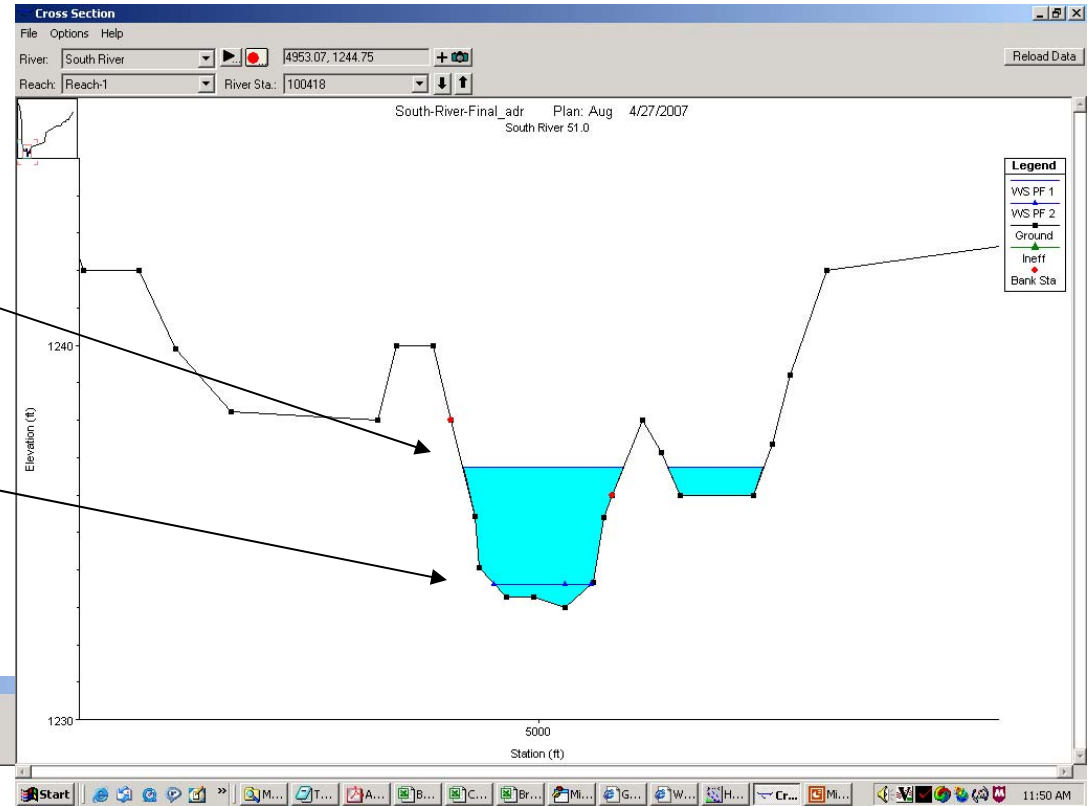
Cross Section

File Options Help

River: South River

4953.07, 1244.75

Reload Data

Reach: Reach-1

River Sta.: 100418

South-River-Final_adr Plan: Aug 4/27/2007

South River 51.0

Legend

WS PF 1

WS PF 2

Ground

Ineff

Bank Sta

1240

1230

Elevation (ft)

5000

Station (ft)

Start

M...

T...

A...

B...

C...

Br...

Mi...

G...

W...

H...

Cr...

Mi...

11:50 AM